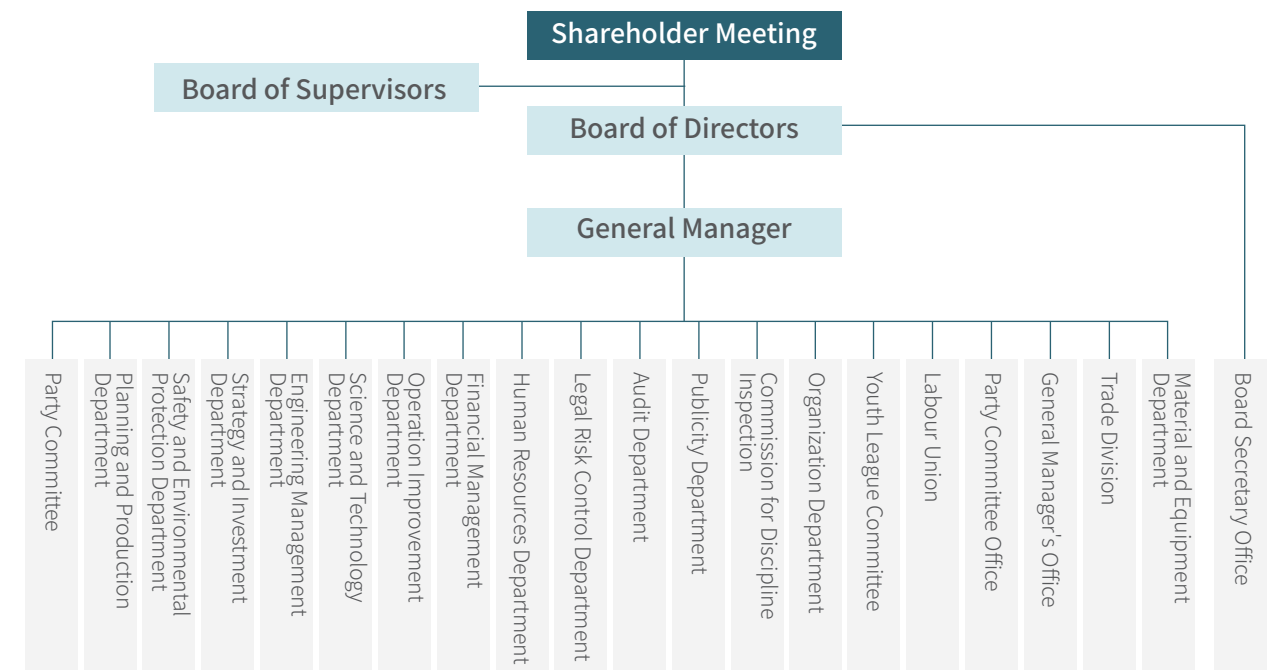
Shareholder Meeting

Board of Supervisors

Board of Directors

General Manager

Party Committee

Planning and Production Department

Safety and Environmental Protection Department

Strategy and Investment Department

Engineering Management Department

Science and Technology Department

Operation Improvement Department

Financial Management Department

Human Resources Department

Legal Risk Control Department

Audit Department

Publicity Department

Commission for Discipline Inspection

Organization Department

Youth League Committee

Labour Union

Party Committee Office

General Manager's Office

Trade Division

Material and Equipment Department

Board Secretary Office